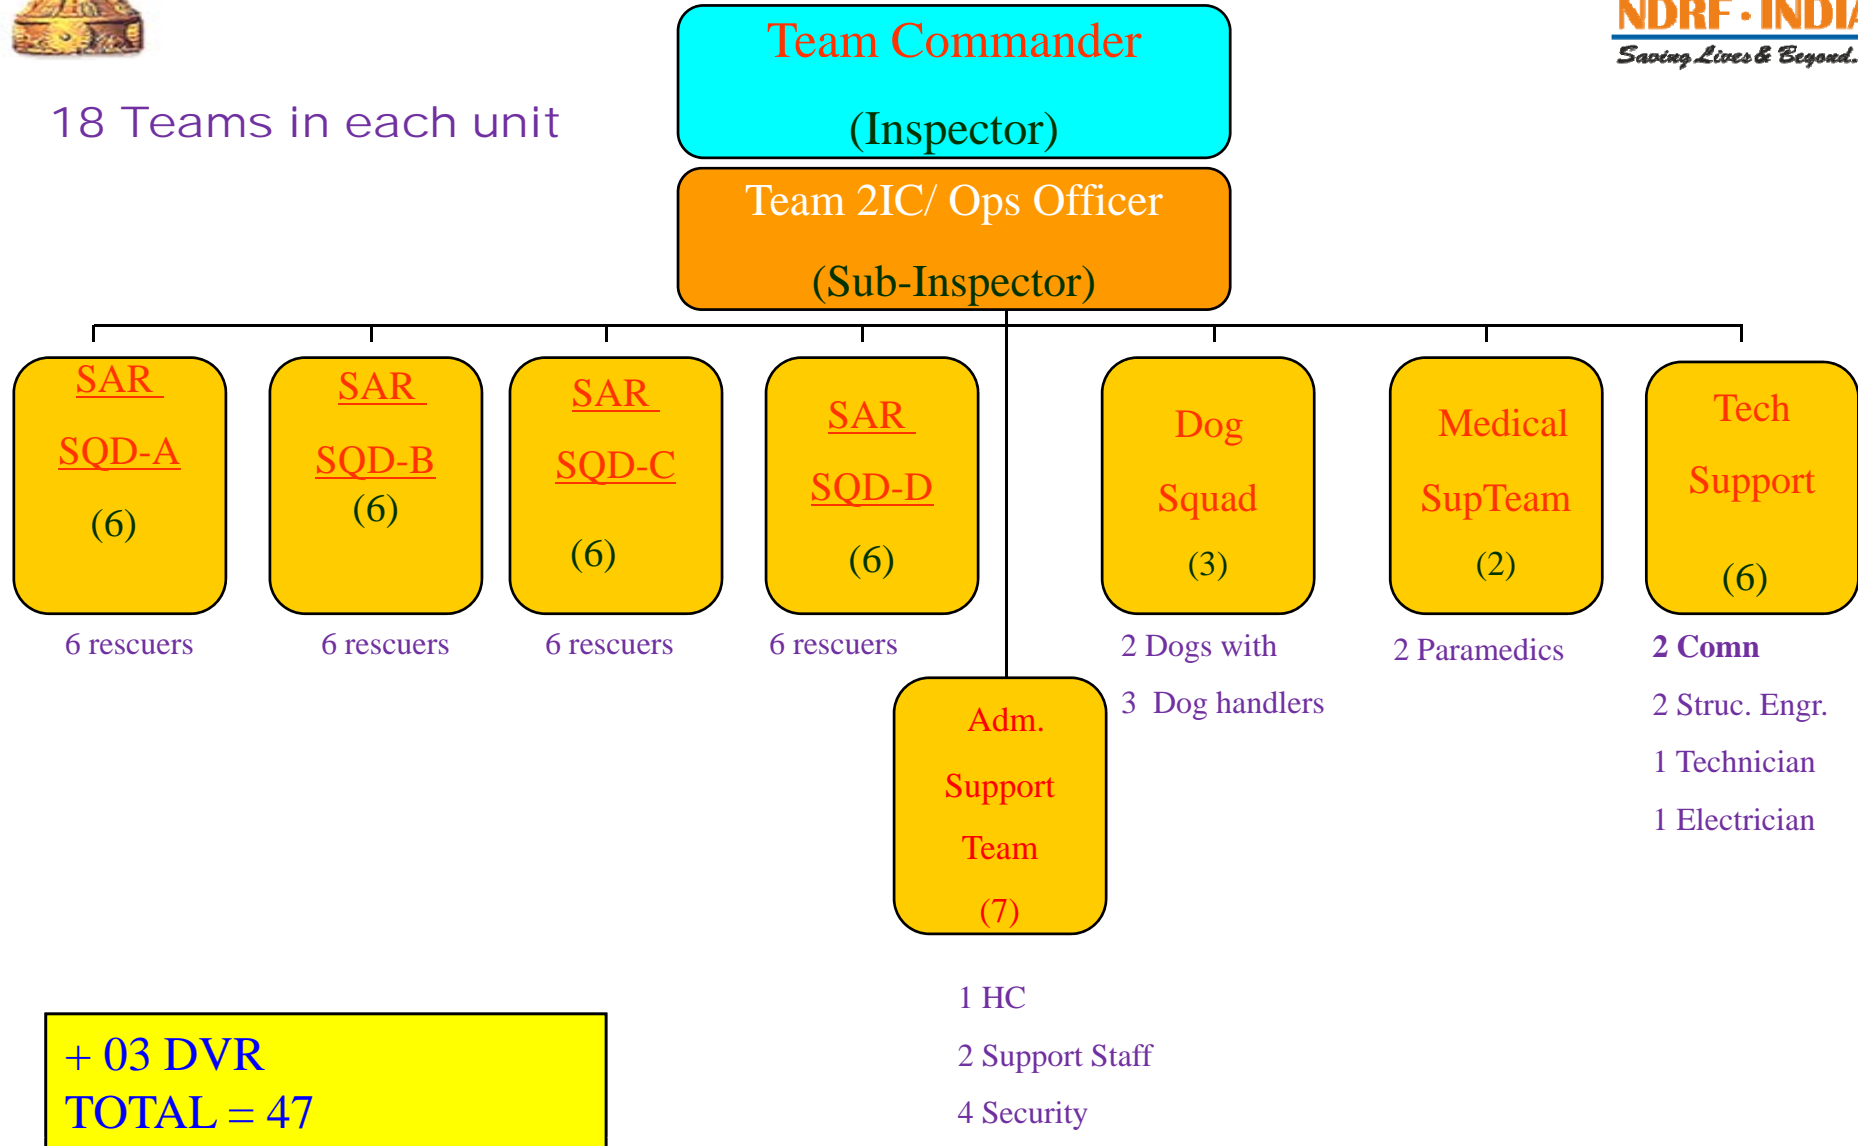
NDRF · INDIA
Saving Lives & Beyond.

18 Teams in each unit

Team Commander

(Inspector)

Team 2IC/ Ops Officer

(Sub-Inspector)

SAR

SQD-A

(6)

6 rescuers

SAR

SQD-B

(6)

6 rescuers

SAR

SQD-C

(6)

6 rescuers

SAR

SQD-D

(6)

6 rescuers

Dog

Squad

(3)

2 Dogs with

3 Dog handlers

Medical

SupTeam

(2)

2 Paramedics

Tech

Support

(6)

2 Comn

2 Struc. Engr.

1 Technician

1 Electrician

Adm.

Support

Team

(7)

1 HC

2 Support Staff

4 Security

+ 03 DVR
TOTAL = 47